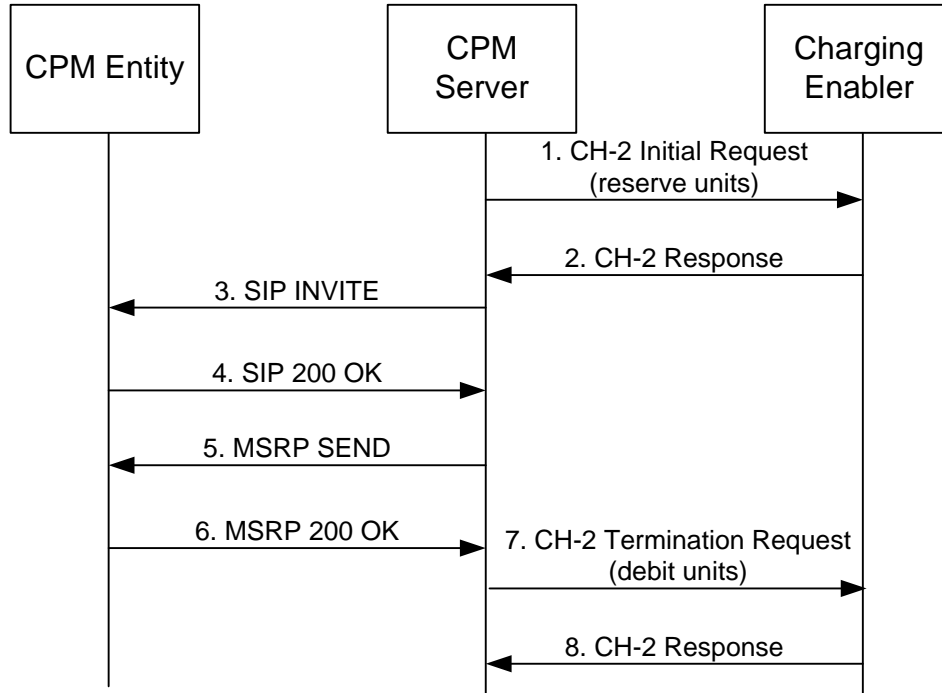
CPM Entity

CPM Server

Charging Enabler

1. CH-2 Initial Request (reserve units)

2. CH-2 Response

3. SIP INVITE

4. SIP 200 OK

5. MSRP SEND

6. MSRP 200 OK

7. CH-2 Termination Request (debit units)

8. CH-2 Response